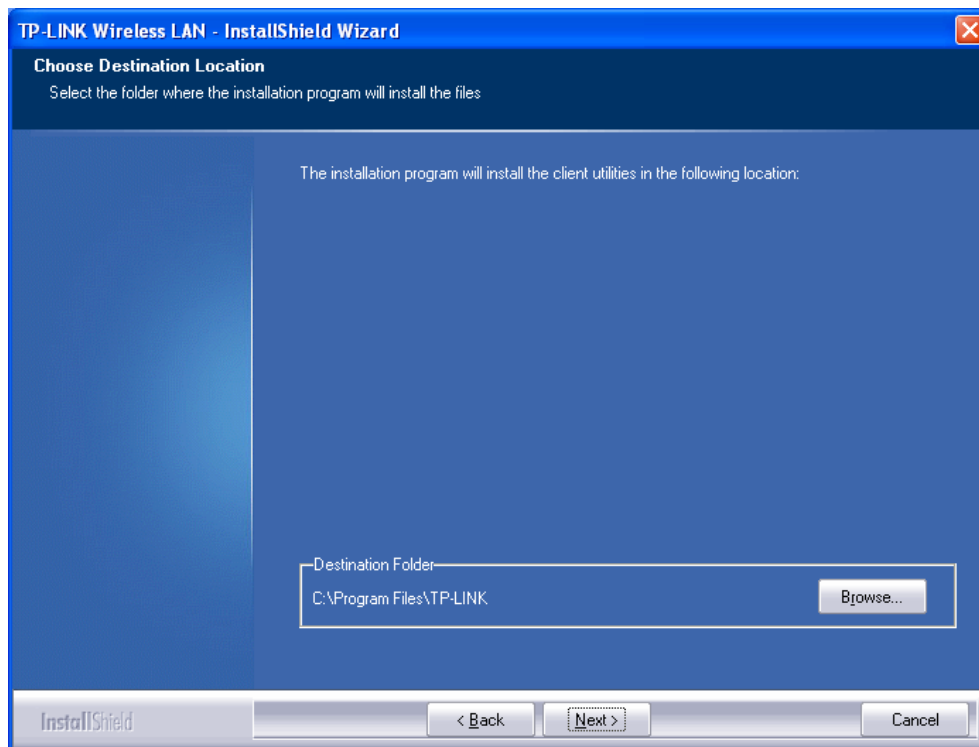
TP-LINK Wireless LAN - InstallShield Wizard

Choose Destination Location

Select the folder where the installation program will install the files

The installation program will install the client utilities in the following location:

Destination Folder

C:\Program Files\TP-LINK

Browse...

InstallShield

< Back

Next >

Cancel